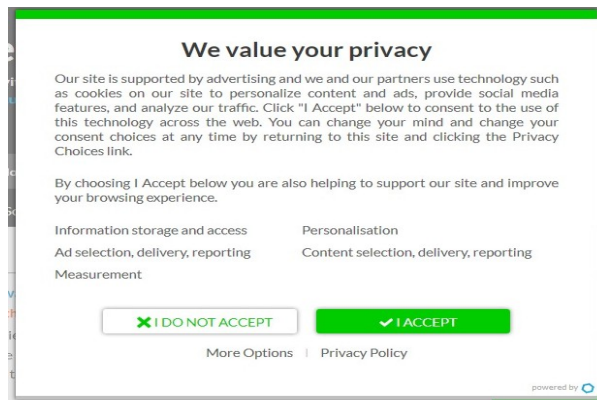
We value your privacy

Our site is supported by advertising and we and our partners use technology such as cookies on our site to personalize content and ads, provide social media features, and analyze our traffic. Click "I Accept" below to consent to the use of this technology across the web. You can change your mind and change your consent choices at any time by returning to this site and clicking the Privacy Choices link.

By choosing I Accept below you are also helping to support our site and improve your browsing experience.

Information storage and access
Ad selection, delivery, reporting
Measurement

Personalisation
Content selection, delivery, reporting

I DO NOT ACCEPT

I ACCEPT

More Options | Privacy Policy

powered by